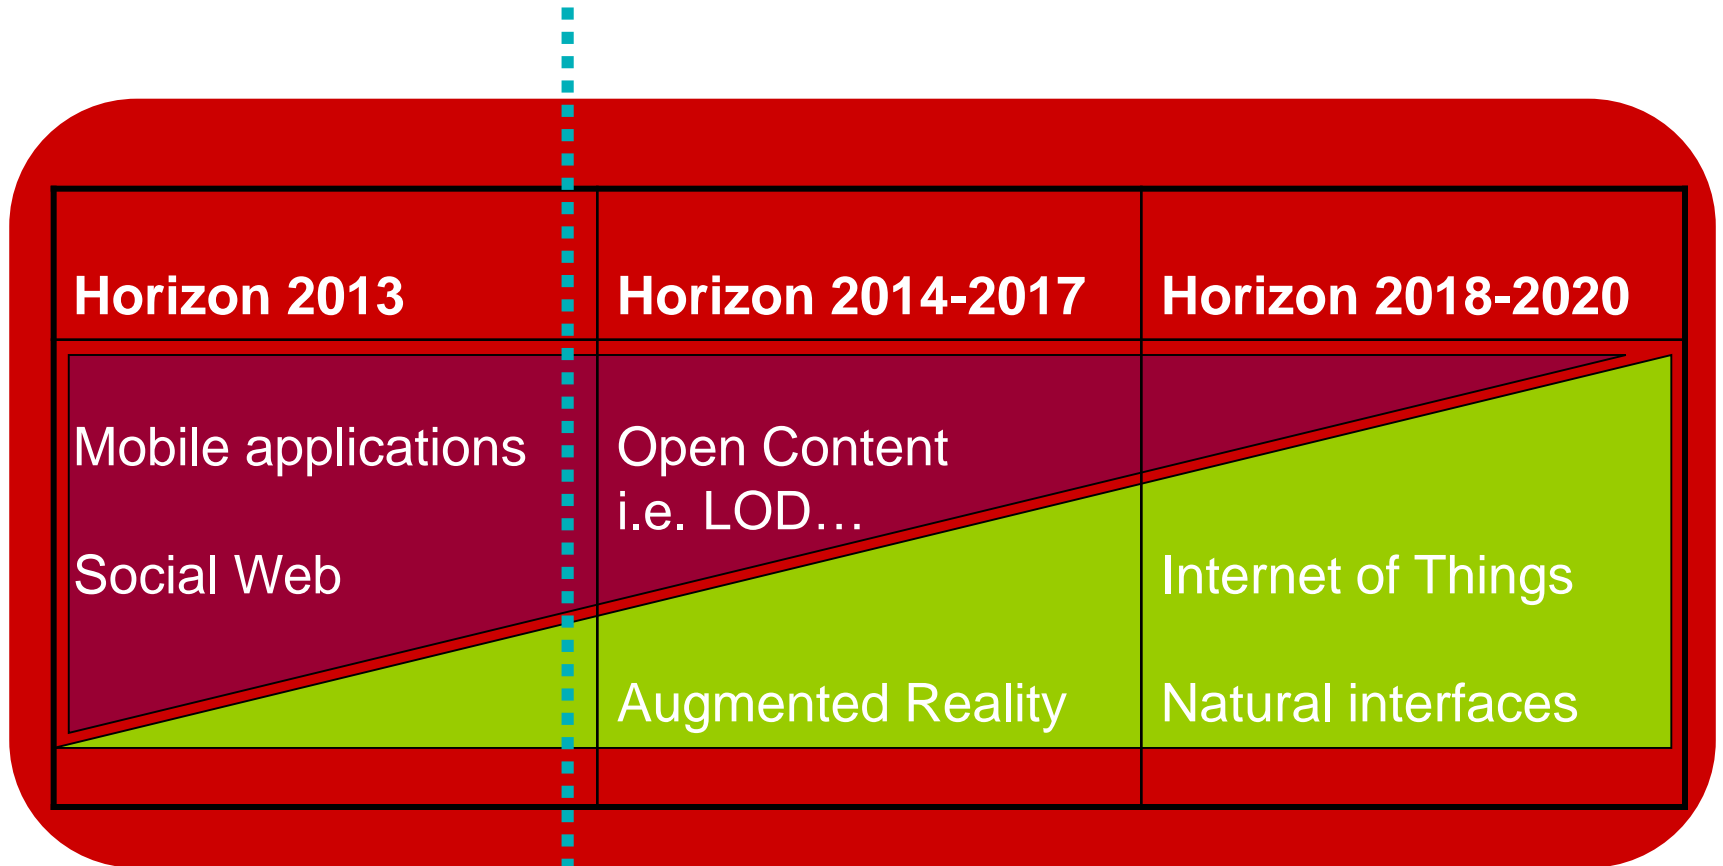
| Horizon 2013 | Horizon 2014-2017 | Horizon 2018-2020 |
|---|---|---|
| Mobile applications<br><br>Social Web | Open Content<br>i.e. LOD…<br><br>Augmented Reality | Internet of Things<br><br>Natural interfaces |